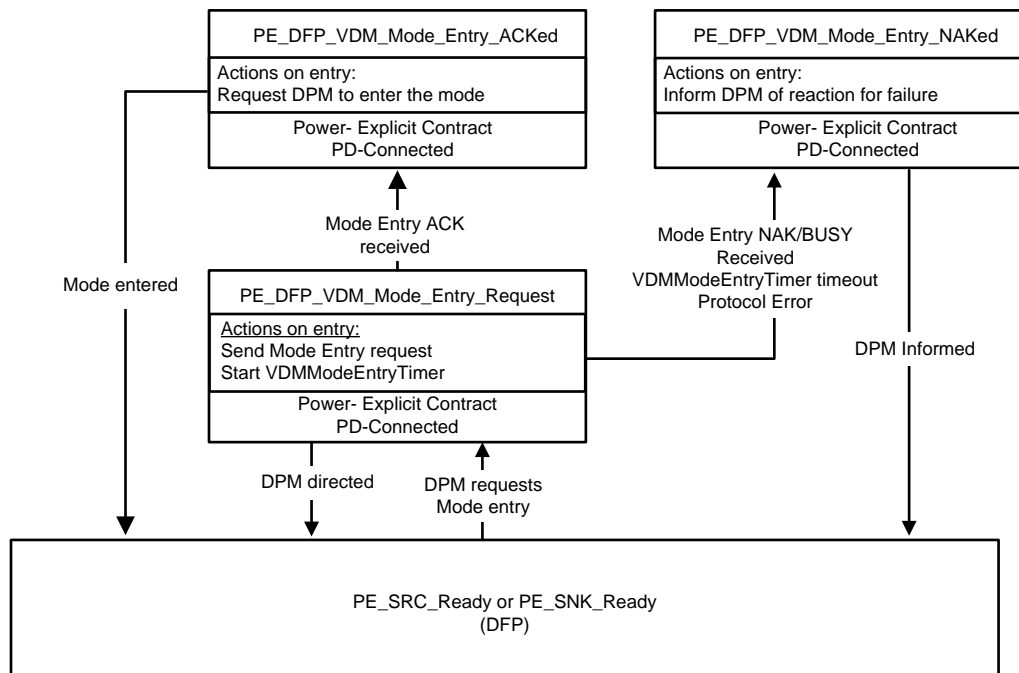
PE_DFP_VDM_Mode_Entry_ACKed

Actions on entry:
Request DPM to enter the mode

Power- Explicit Contract
PD-Connected

PE_DFP_VDM_Mode_Entry_NAKed

Actions on entry:
Inform DPM of reaction for failure

Power- Explicit Contract
PD-Connected

Mode Entry ACK received

Mode Entry NAK/BUSY Received
VDMModeEntryTimer timeout
Protocol Error

Mode entered

PE_DFP_VDM_Mode_Entry_Request

Actions on entry:
Send Mode Entry request
Start VDMModeEntryTimer

Power- Explicit Contract
PD-Connected

DPM Informed

DPM directed

DPM requests Mode entry

PE_SRC_Ready or PE_SNK_Ready
(DFP)